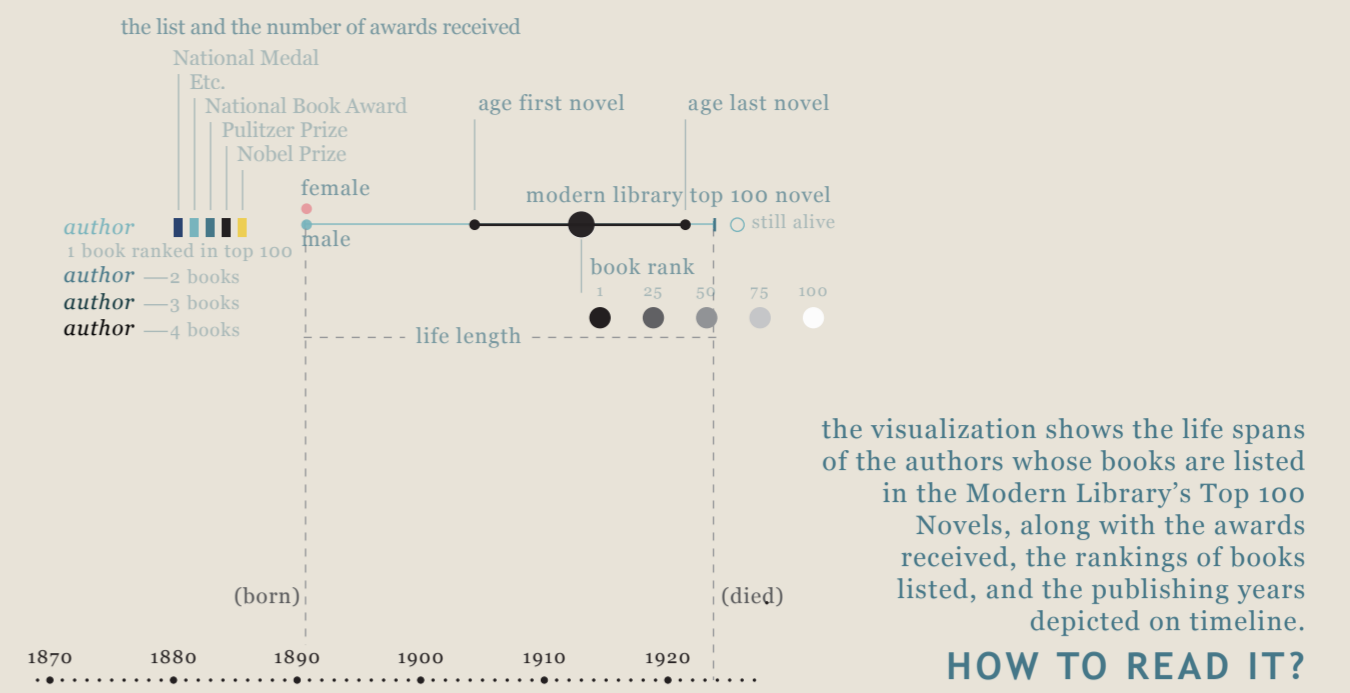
the list and the number of awards received

National Medal
Etc.
National Book Award
Pulitzer Prize
Nobel Prize

age first novel
age last novel

female
modern library top 100 novel
author
still alive
1 book ranked in top 100
male
author —2 books
author —3 books
author —4 books

book rank
1 25 50 75 100

life length

the visualization shows the life spans of the authors whose books are listed in the Modern Library's Top 100 Novels, along with the awards received, the rankings of books listed, and the publishing years depicted on timeline.

(born)
(died)

1870 1880 1890 1900 1910 1920

HOW TO READ IT?